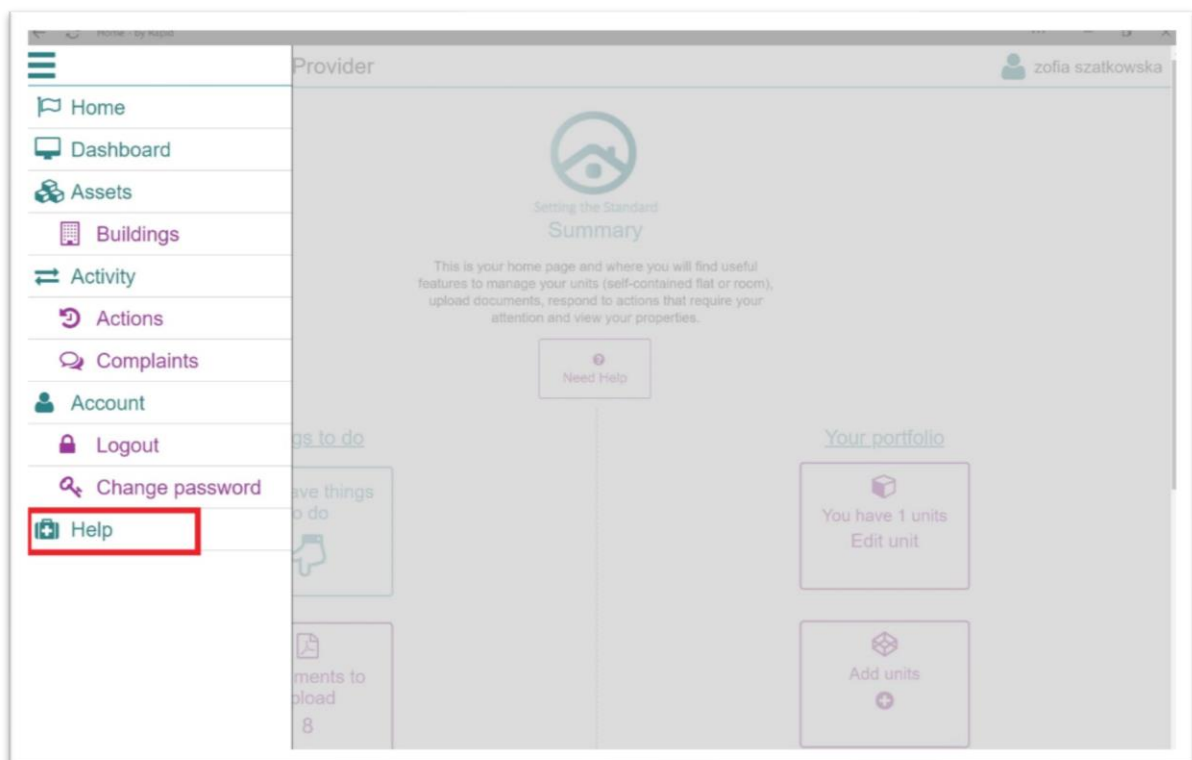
Home - by Kapia

Provider

zofia szatkowska

Home
Dashboard
Assets
Buildings
Activity
Actions
Complaints
Account
Logout
Change password
Help

Setting the Standard

Summary

This is your home page and where you will find useful features to manage your units (self-contained flat or room), upload documents, respond to actions that require your attention and view your properties.

Need Help

gs to do

ave things o do

ments to pload 8

Your portfolio

You have 1 units Edit unit

Add units